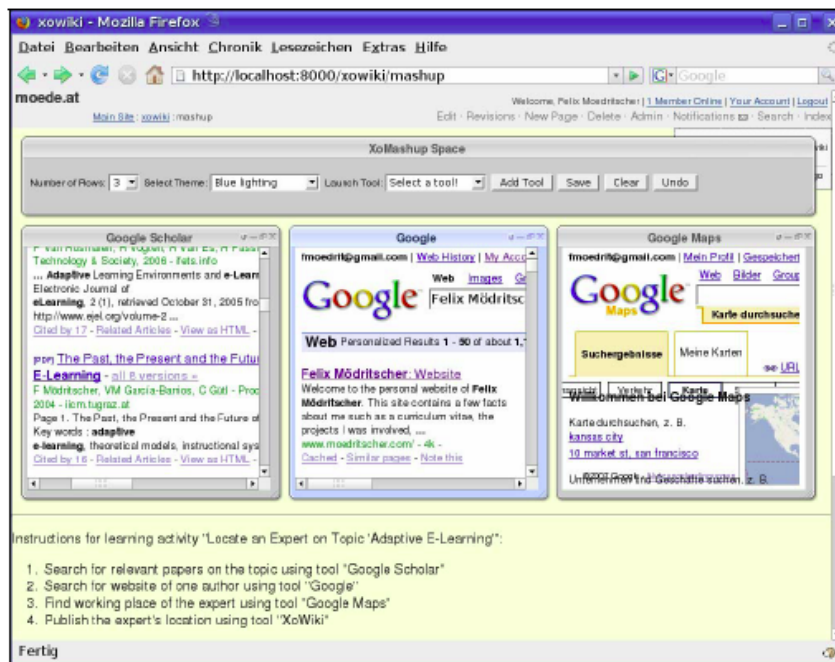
xowiki - Mozilla Firefox

Datei Bearbeiten Ansicht Chronik Lesezeichen Extras Hilfe

http://localhost:8000/xowiki/mashup

Google

moede.at

Welcome, Felix Moedritscher | 1 Member Online | Your Account | Logout

Main Site : xowiki : mashup

Edit · Revisions · New Page · Delete · Admin · Notifications · Search · Index

XoMashup Space

Number of Rows: 3 Select Theme: Blue lighting Launch Tool: Select a tool! Add Tool Save Clear Undo

Google Scholar

F van Rosmalen, H Vogten, R Van Es, H Pass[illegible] Technology & Society, 2006 - ifets.info ... Adaptive Learning Environments and e-Learn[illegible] Electronic Journal of eLearning, 2 (1), retrieved October 31, 2005 fro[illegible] http://www.ejel.org/volume-2 ... Cited by 17 - Related Articles - View as HTML -

[PDF] The Past, the Present and the Futur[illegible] E-Learning - all 8 versions » F Mödritscher, VM Garcia-Barrios, C Gütl - Proc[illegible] 2004 - iicm.tugraz.at Page 1. The Past, the Present and the Future of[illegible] Key words : adaptive e-learning, theoretical models, instructional sys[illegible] Cited by 16 - Related Articles - View as HTML -

Google

fmoedrit@gmail.com | Web History | My Acc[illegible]

Web Images Gr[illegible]

Google Felix Mödritsc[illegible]

Web Personalized Results 1 - 50 of about 1,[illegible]

Felix Mödritscher: Website Welcome to the personal website of Felix Mödritscher. This site contains a few facts about me such as a curriculum vitae, the projects I was involved, ... www.moedritscher.com/ - 4k - Cached - Similar pages - Note this

Google Maps

fmoedrit@gmail.com | Mein Profil | Gespeicher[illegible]

Web Bilder Group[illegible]

Google Maps

Karte durchsuche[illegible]

Suchergebnisse Meine Karten

URL

Verkehr Karte

Willkommen bei Google Maps

Karte durchsuchen, z. B. kansas city 10 market st, san francisco

Unternehmen und Geschäfte suchen, z. B.

Instructions for learning activity "Locate an Expert on Topic 'Adaptive E-Learning'":

1. Search for relevant papers on the topic using tool "Google Scholar"
2. Search for website of one author using tool "Google"
3. Find working place of the expert using tool "Google Maps"
4. Publish the expert's location using tool "XoWiki"

Fertig